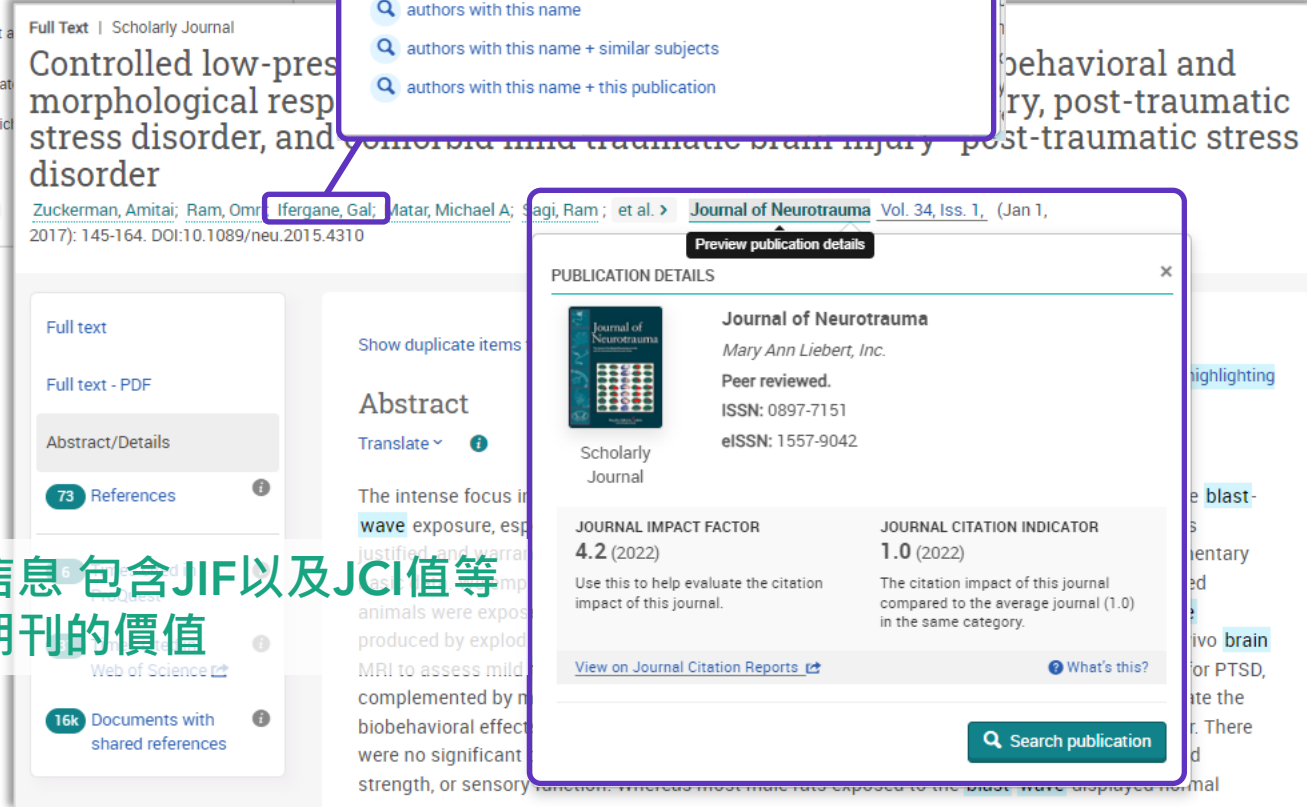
Full Text | Scholarly Journal

authors with this name
authors with this name + similar subjects
authors with this name + this publication

Controlled low-pres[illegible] behavioral and morphological resp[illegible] ry, post-traumatic stress disorder, and comorbid mild traumatic brain injury - post-traumatic stress disorder

Zuckerman, Amitai; Ram, Omri; Ifergane, Gal; Matar, Michael A; Sagi, Ram; et al. Journal of Neurotrauma Vol. 34, Iss. 1, (Jan 1, 2017): 145-164. DOI:10.1089/neu.2015.4310

Preview publication details

Full text
Full text - PDF
Abstract/Details
73 References
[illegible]
Web of Science
16k Documents with shared references

Show duplicate items
Abstract
Translate
highlighting

The intense focus i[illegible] blast-wave exposure, esp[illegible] justified and warra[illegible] mentary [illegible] animals were expos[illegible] produced by explod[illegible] vivo brain MRI to assess mild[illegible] for PTSD, complemented by m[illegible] ate the biobehavioral effect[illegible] r. There were no significant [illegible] d strength, or sensory function. Whereas most male rats exposed to the blast-wave displayed normal

PUBLICATION DETAILS
Journal of Neurotrauma
Scholarly Journal
Journal of Neurotrauma
Mary Ann Liebert, Inc.
Peer reviewed.
ISSN: 0897-7151
eISSN: 1557-9042

JOURNAL IMPACT FACTOR
4.2 (2022)
Use this to help evaluate the citation impact of this journal.

JOURNAL CITATION INDICATOR
1.0 (2022)
The citation impact of this journal compared to the average journal (1.0) in the same category.

View on Journal Citation Reports
What's this?
Search publication

言息 包含JIF以及JCI值等
月刊的價值